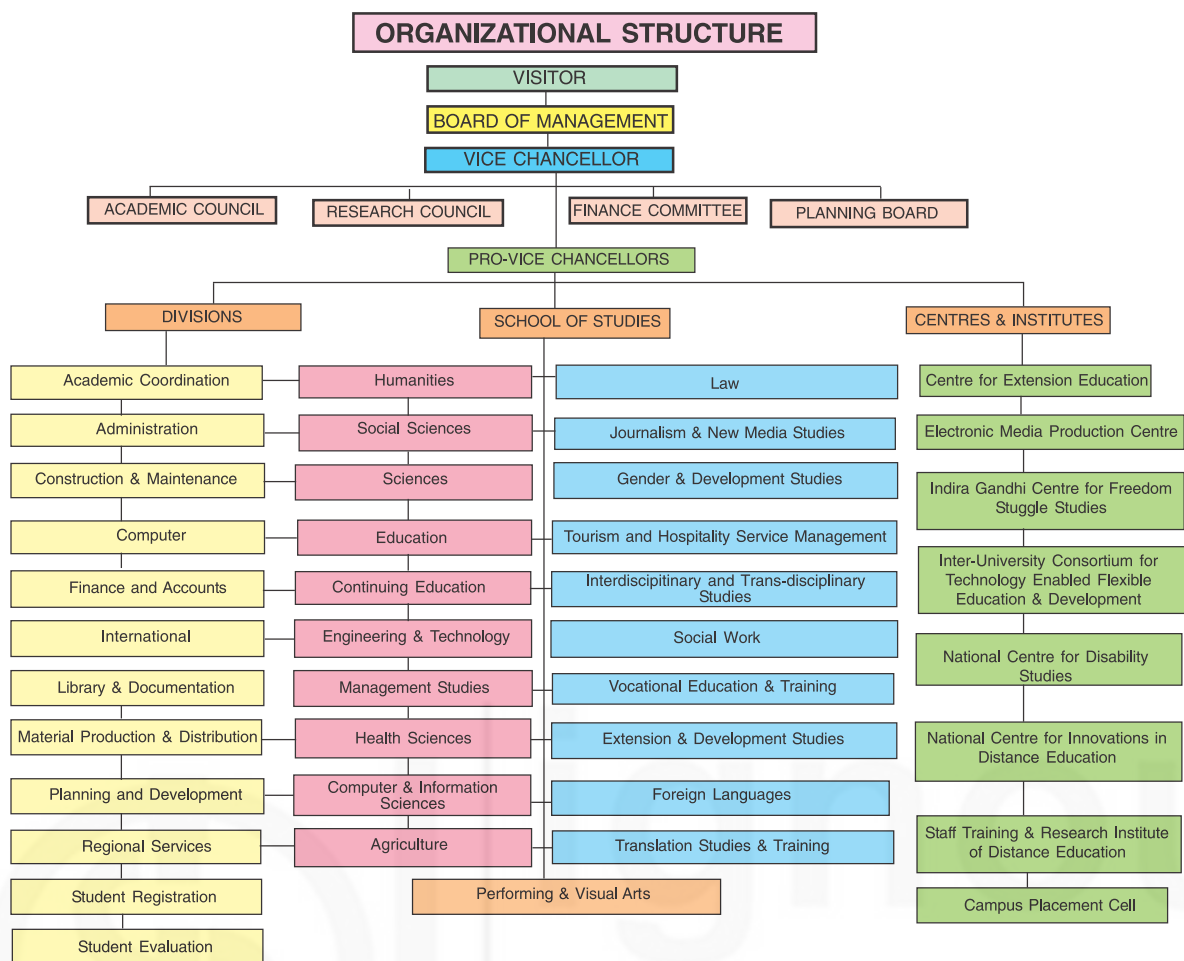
ORGANIZATIONAL STRUCTURE

VISITOR

BOARD OF MANAGEMENT

VICE CHANCELLOR

ACADEMIC COUNCIL

RESEARCH COUNCIL

FINANCE COMMITTEE

PLANNING BOARD

PRO-VICE CHANCELLORS

DIVISIONS

Academic Coordination
Administration
Construction & Maintenance
Computer
Finance and Accounts
International
Library & Documentation
Material Production & Distribution
Planning and Development
Regional Services
Student Registration
Student Evaluation

SCHOOL OF STUDIES

Humanities
Social Sciences
Sciences
Education
Continuing Education
Engineering & Technology
Management Studies
Health Sciences
Computer & Information Sciences
Agriculture

Law
Journalism & New Media Studies
Gender & Development Studies
Tourism and Hospitality Service Management
Interdiscipitinary and Trans-disciplinary Studies
Social Work
Vocational Education & Training
Extension & Development Studies
Foreign Languages
Translation Studies & Training

Performing & Visual Arts

CENTRES & INSTITUTES

Centre for Extension Education
Electronic Media Production Centre
Indira Gandhi Centre for Freedom Stuggle Studies
Inter-University Consortium for Technology Enabled Flexible Education & Development
National Centre for Disability Studies
National Centre for Innovations in Distance Education
Staff Training & Research Institute of Distance Education
Campus Placement Cell